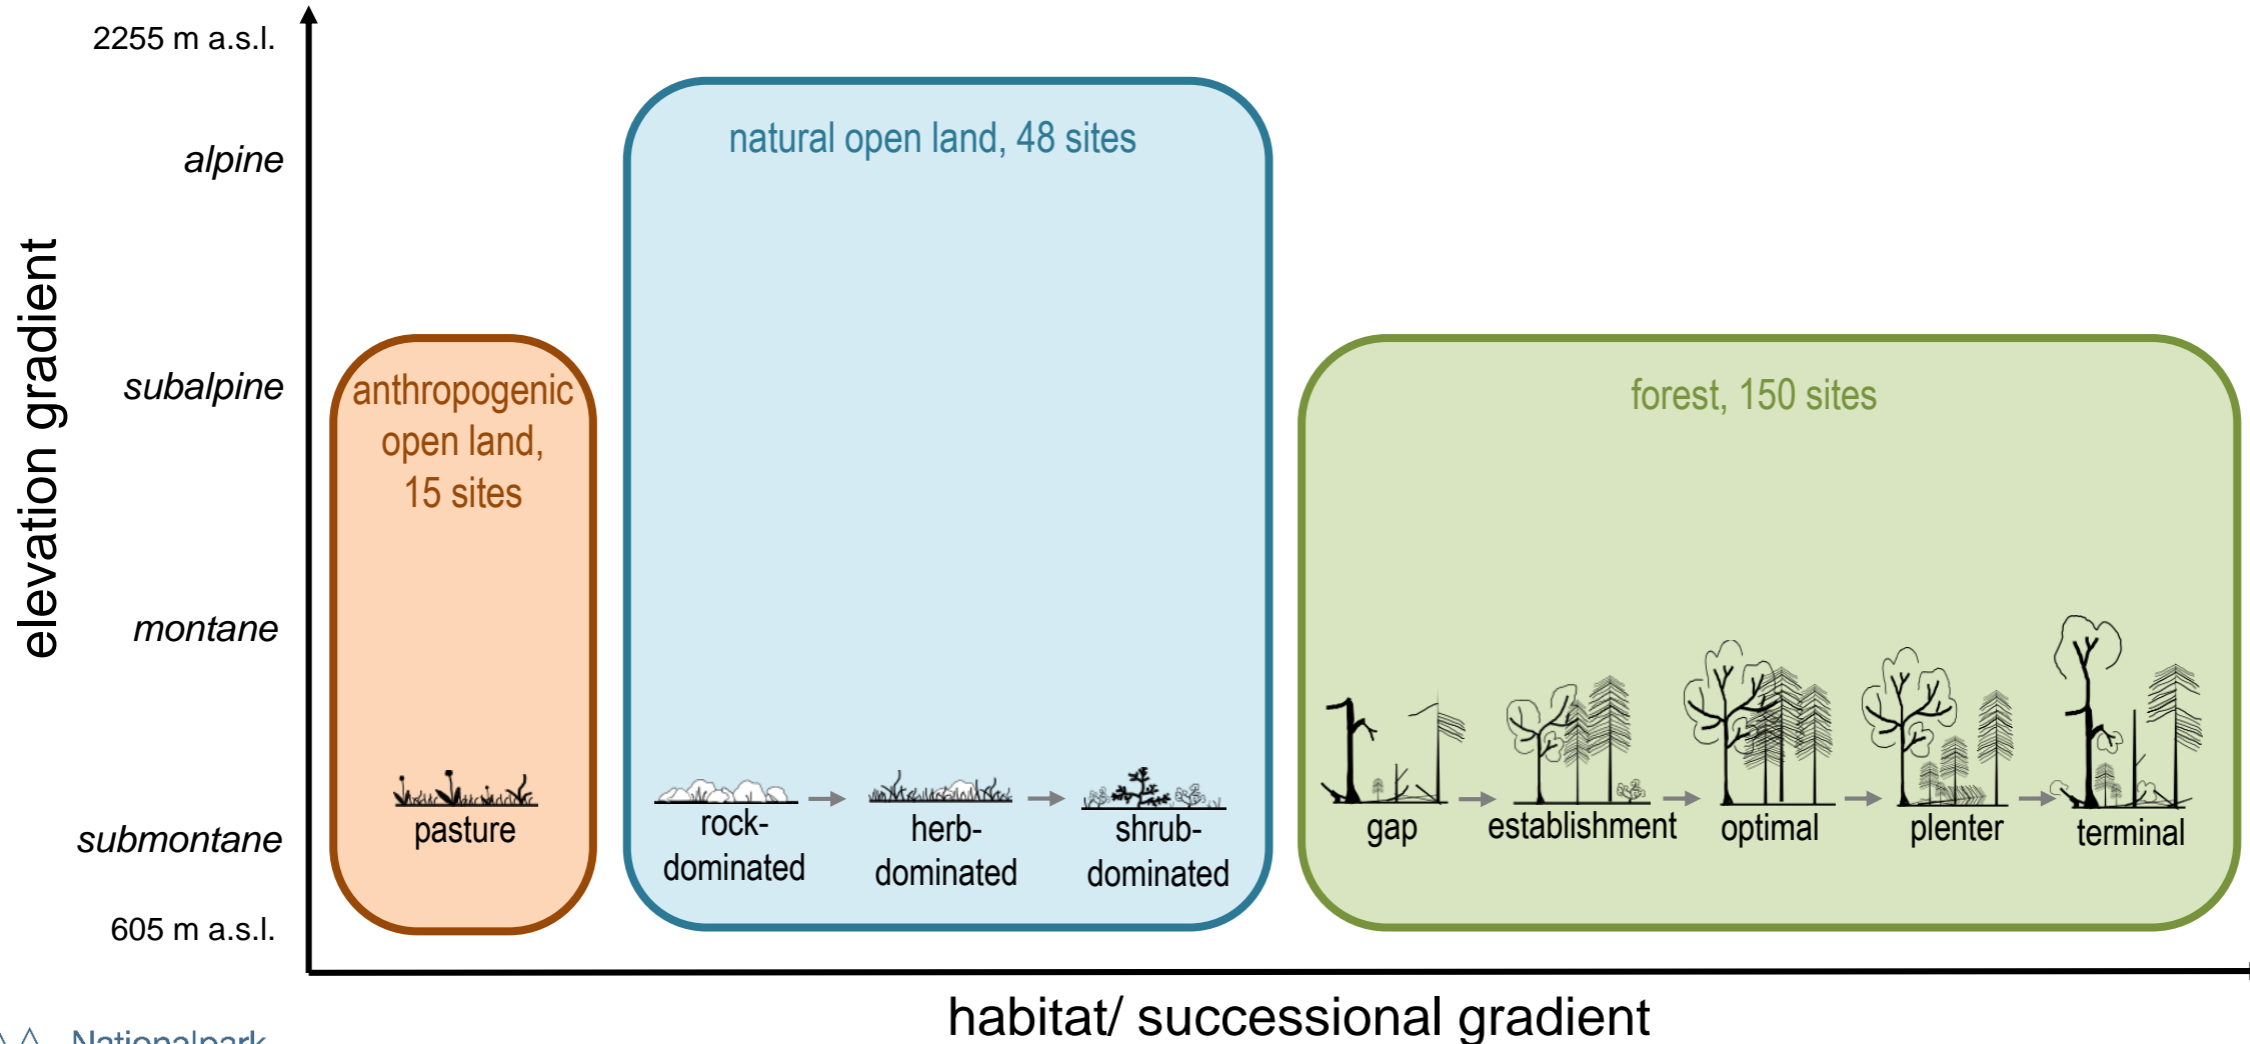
2255 m a.s.l.

alpine

subalpine

montane

submontane

605 m a.s.l.

elevation gradient

anthropogenic open land, 15 sites

pasture

natural open land, 48 sites

rock-dominated

herb-dominated

shrub-dominated

forest, 150 sites

gap

establishment

optimal

plenter

terminal

habitat/ successional gradient

Nationalpark